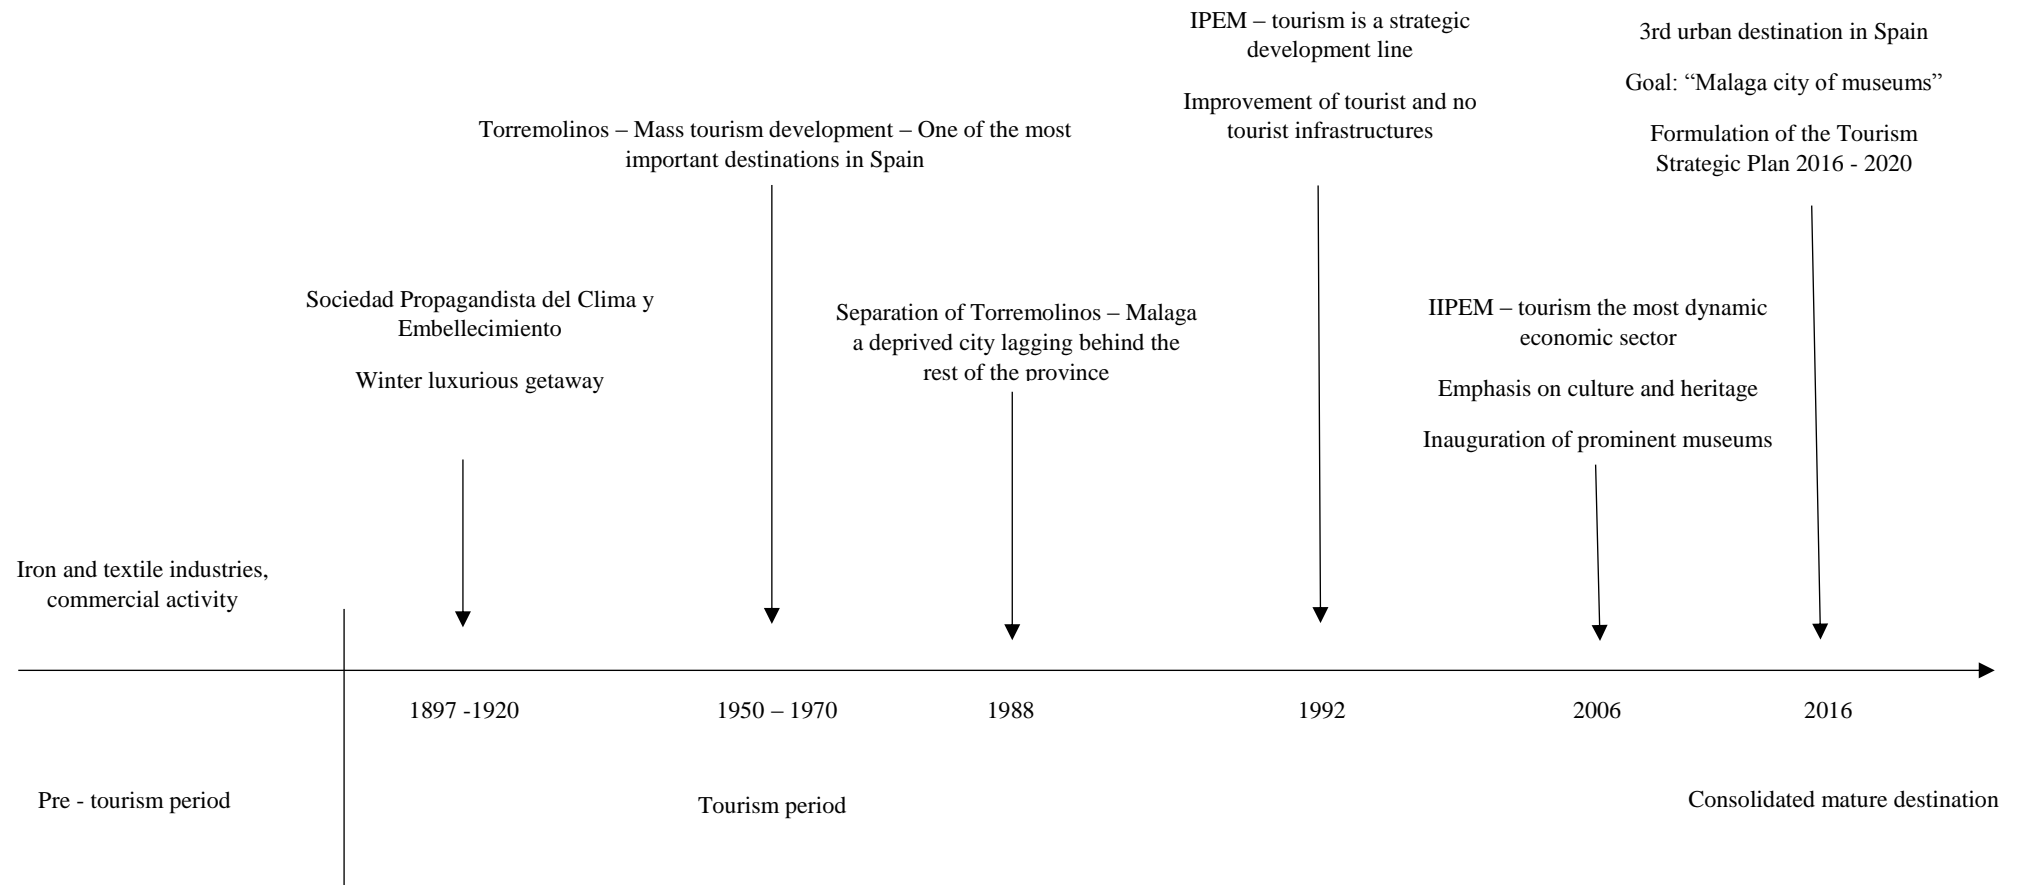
IPEM – tourism is a strategic development line

Improvement of tourist and no tourist infrastructures

3rd urban destination in Spain

Goal: "Malaga city of museums"

Formulation of the Tourism Strategic Plan 2016 - 2020

Torremolinos – Mass tourism development – One of the most important destinations in Spain

Sociedad Propagandista del Clima y Embellecimiento

Winter luxurious getaway

Separation of Torremolinos – Malaga a deprived city lagging behind the rest of the province

IIPEM – tourism the most dynamic economic sector

Emphasis on culture and heritage

Inauguration of prominent museums

Iron and textile industries, commercial activity

1897 -1920

1950 – 1970

1988

1992

2006

2016

Pre - tourism period

Tourism period

Consolidated mature destination